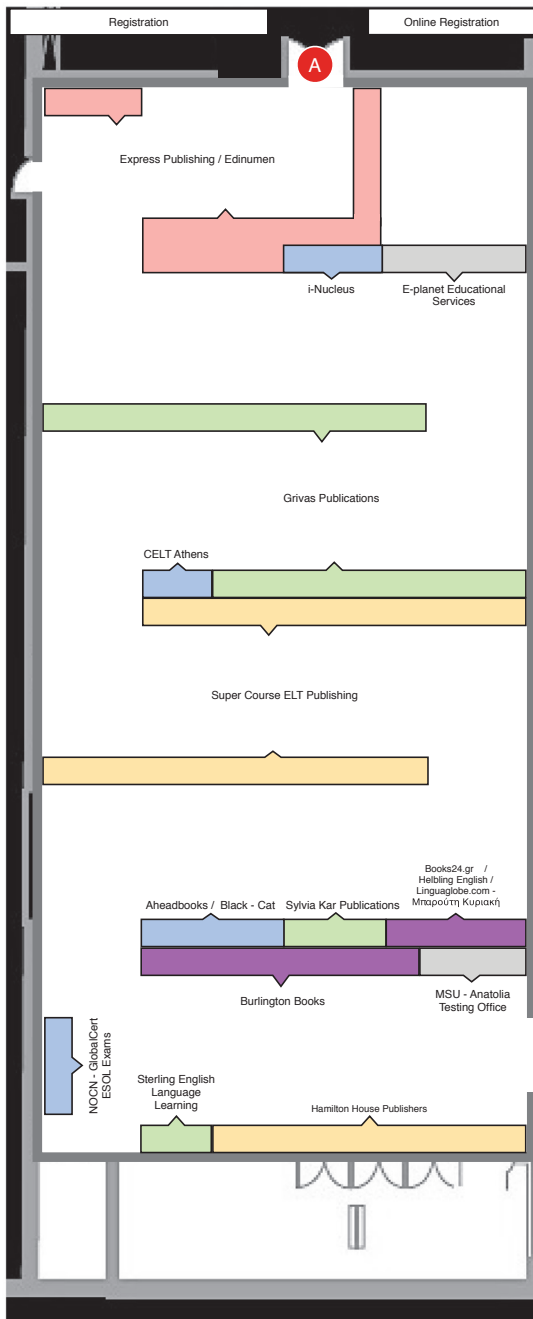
Registration

Online Registration

A

Express Publishing / Edinumen

i-Nucleus

E-planet Educational Services

Grivas Publications

CELT Athens

Super Course ELT Publishing

Books24.gr / Helbling English / Linguaglobe.com - Μπαρούτη Κυριακή

Aheadbooks / Black - Cat

Sylvia Kar Publications

Burlington Books

MSU - Anatolia Testing Office

NOCN - GlobalCert ESOL Exams

Sterling English Language Learning

Hamilton House Publishers